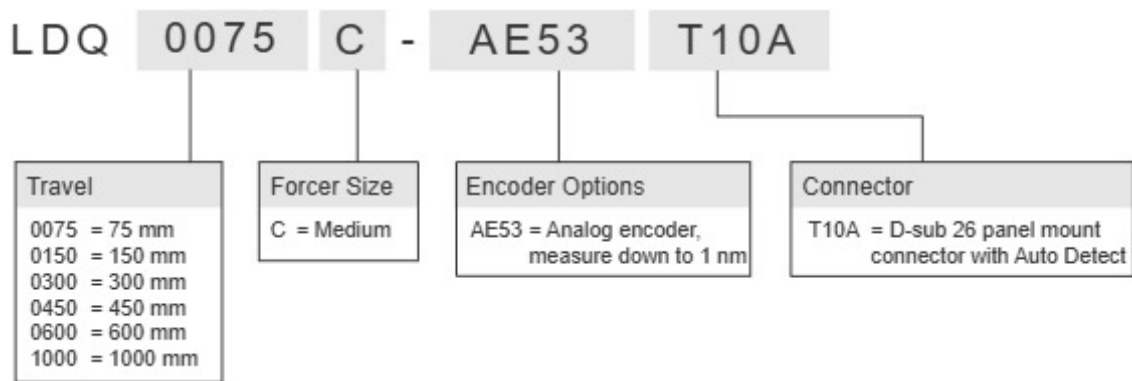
LDQ 0075 C - AE53 T10A

Travel
0075 = 75 mm
0150 = 150 mm
0300 = 300 mm
0450 = 450 mm
0600 = 600 mm
1000 = 1000 mm

Forcer Size
C = Medium

Encoder Options
AE53 = Analog encoder, measure down to 1 nm

Connector
T10A = D-sub 26 panel mount connector with Auto Detect